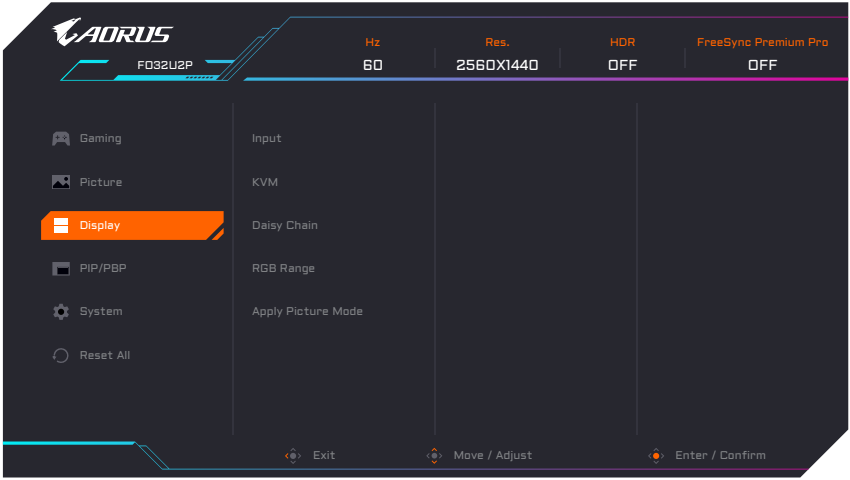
AORUS

FO32U2P

| Hz | Res. | HDR | FreeSync Premium Pro |
|---|---|---|---|
| 60 | 2560X1440 | OFF | OFF |

Gaming
Picture
Display
PIP/PBP
System
Reset All

Input
KVM
Daisy Chain
RGB Range
Apply Picture Mode

Exit
Move / Adjust
Enter / Confirm